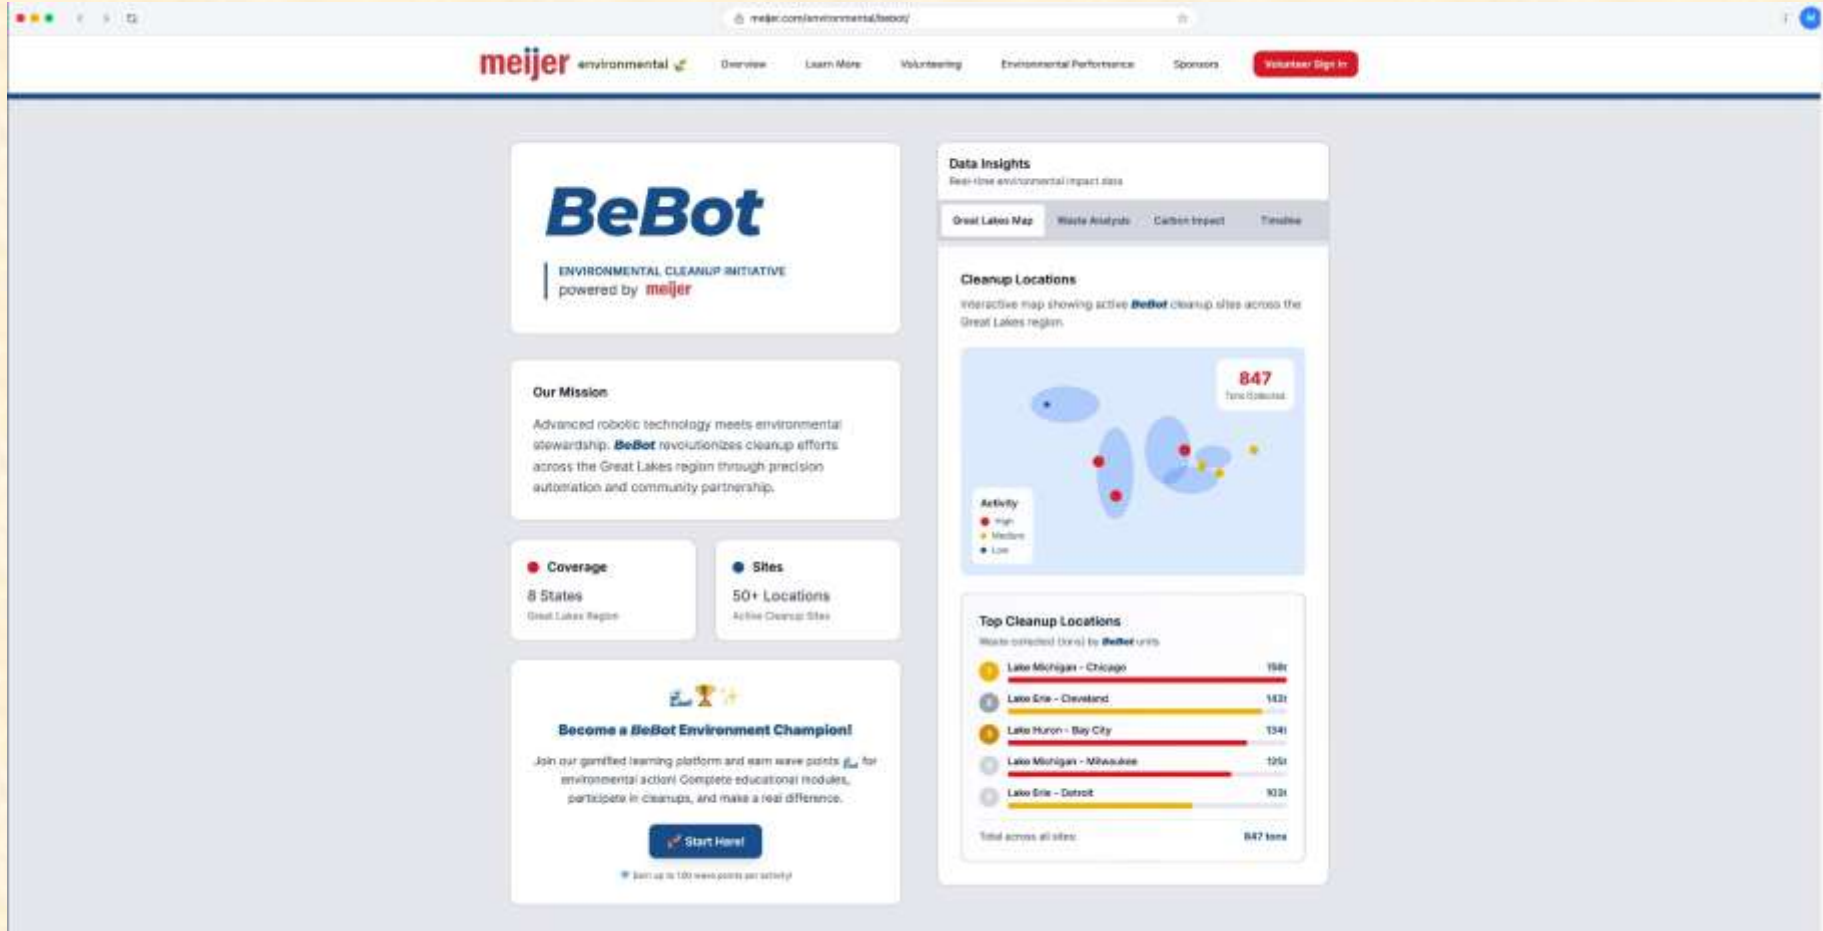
meijer.com/environmental/bebot/

meijer environmental

Overview Learn More Volunteering Environmental Performance Sponsors Volunteer Sign In

BeBot

ENVIRONMENTAL CLEANUP INITIATIVE
powered by meijer

Our Mission

Advanced robotic technology meets environmental stewardship. BeBot revolutionizes cleanup efforts across the Great Lakes region through precision automation and community partnership.

Coverage
8 States
Great Lakes Region

Sites
50+ Locations
Active Cleanup Sites

Become a BeBot Environment Champion!

Join our gamified learning platform and earn wave points for environmental action! Complete educational modules, participate in cleanups, and make a real difference.

Start Here!

Earn up to 100 wave points per activity!

Data Insights
Real-time environmental impact data

Great Lakes Map Waste Analysis Carbon Impact Timeline

Cleanup Locations

Interactive map showing active BeBot cleanup sites across the Great Lakes region.

847
Tons Collected

Activity
High
Medium
Low

Top Cleanup Locations
Waste collected (tons) by BeBot units

| | | |
|---|---|---|
| 1 | Lake Michigan - Chicago | 156t |
| 2 | Lake Erie - Cleveland | 142t |
| 3 | Lake Huron - Bay City | 134t |
| 4 | Lake Michigan - Milwaukee | 125t |
| 5 | Lake Erie - Detroit | 103t |

Total across all sites: 847 tons